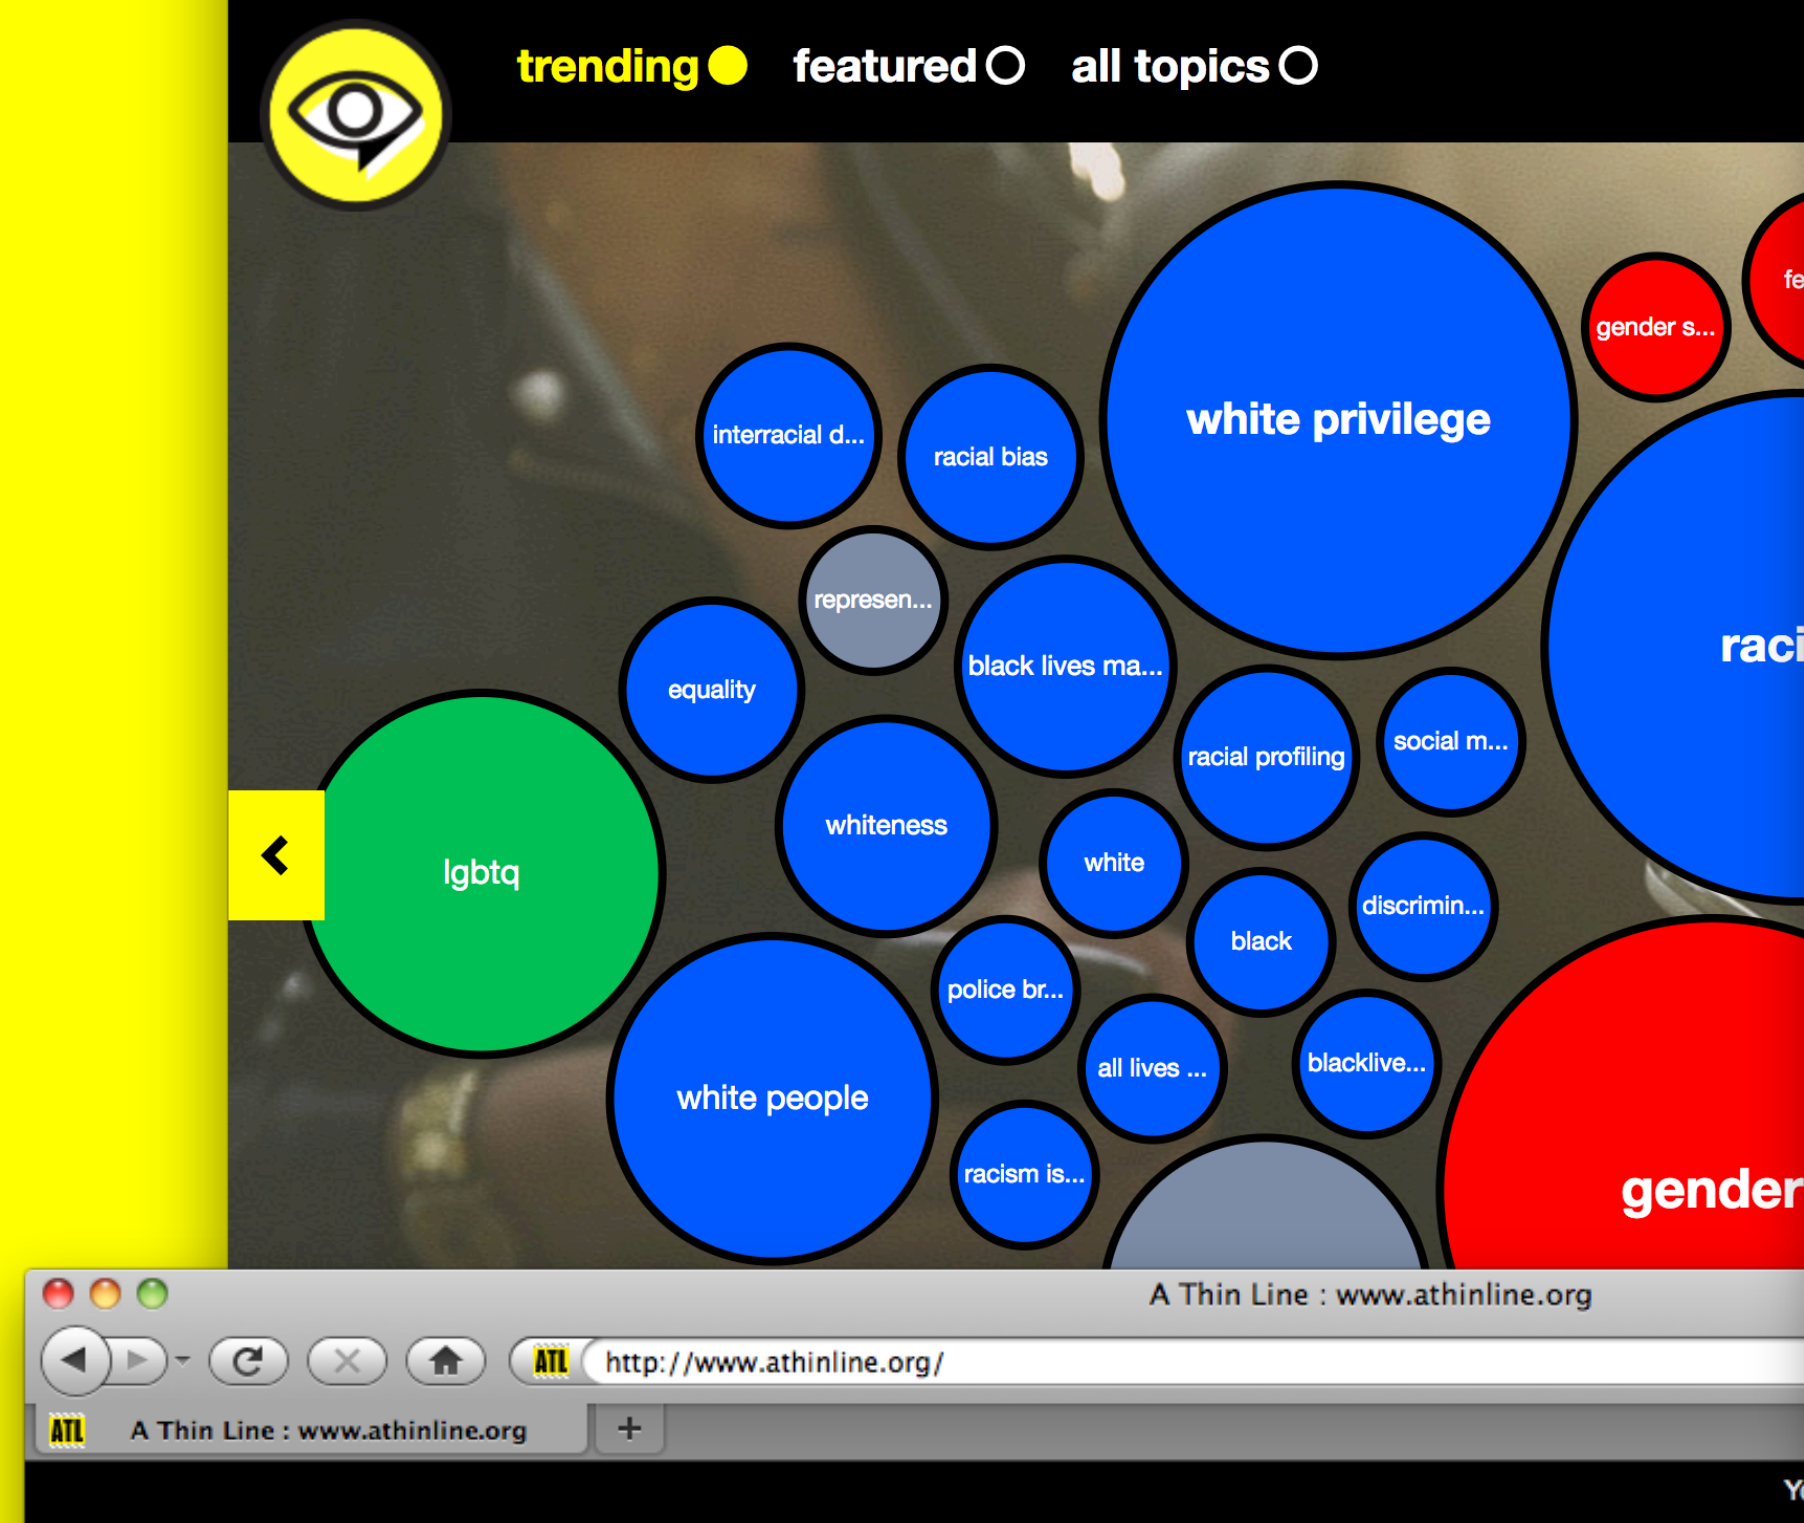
trending featured all topics

fe

gender s...

interracial d...

racial bias

white privilege

represen...

black lives ma...

equality

raci

racial profiling

social m...

lgbtq

whiteness

white

black

discrimin...

police br...

all lives ...

blacklive...

white people

racism is...

gender

A Thin Line : www.athinline.org

ATL http://www.athinline.org/

ATL A Thin Line : www.athinline.org +

Y